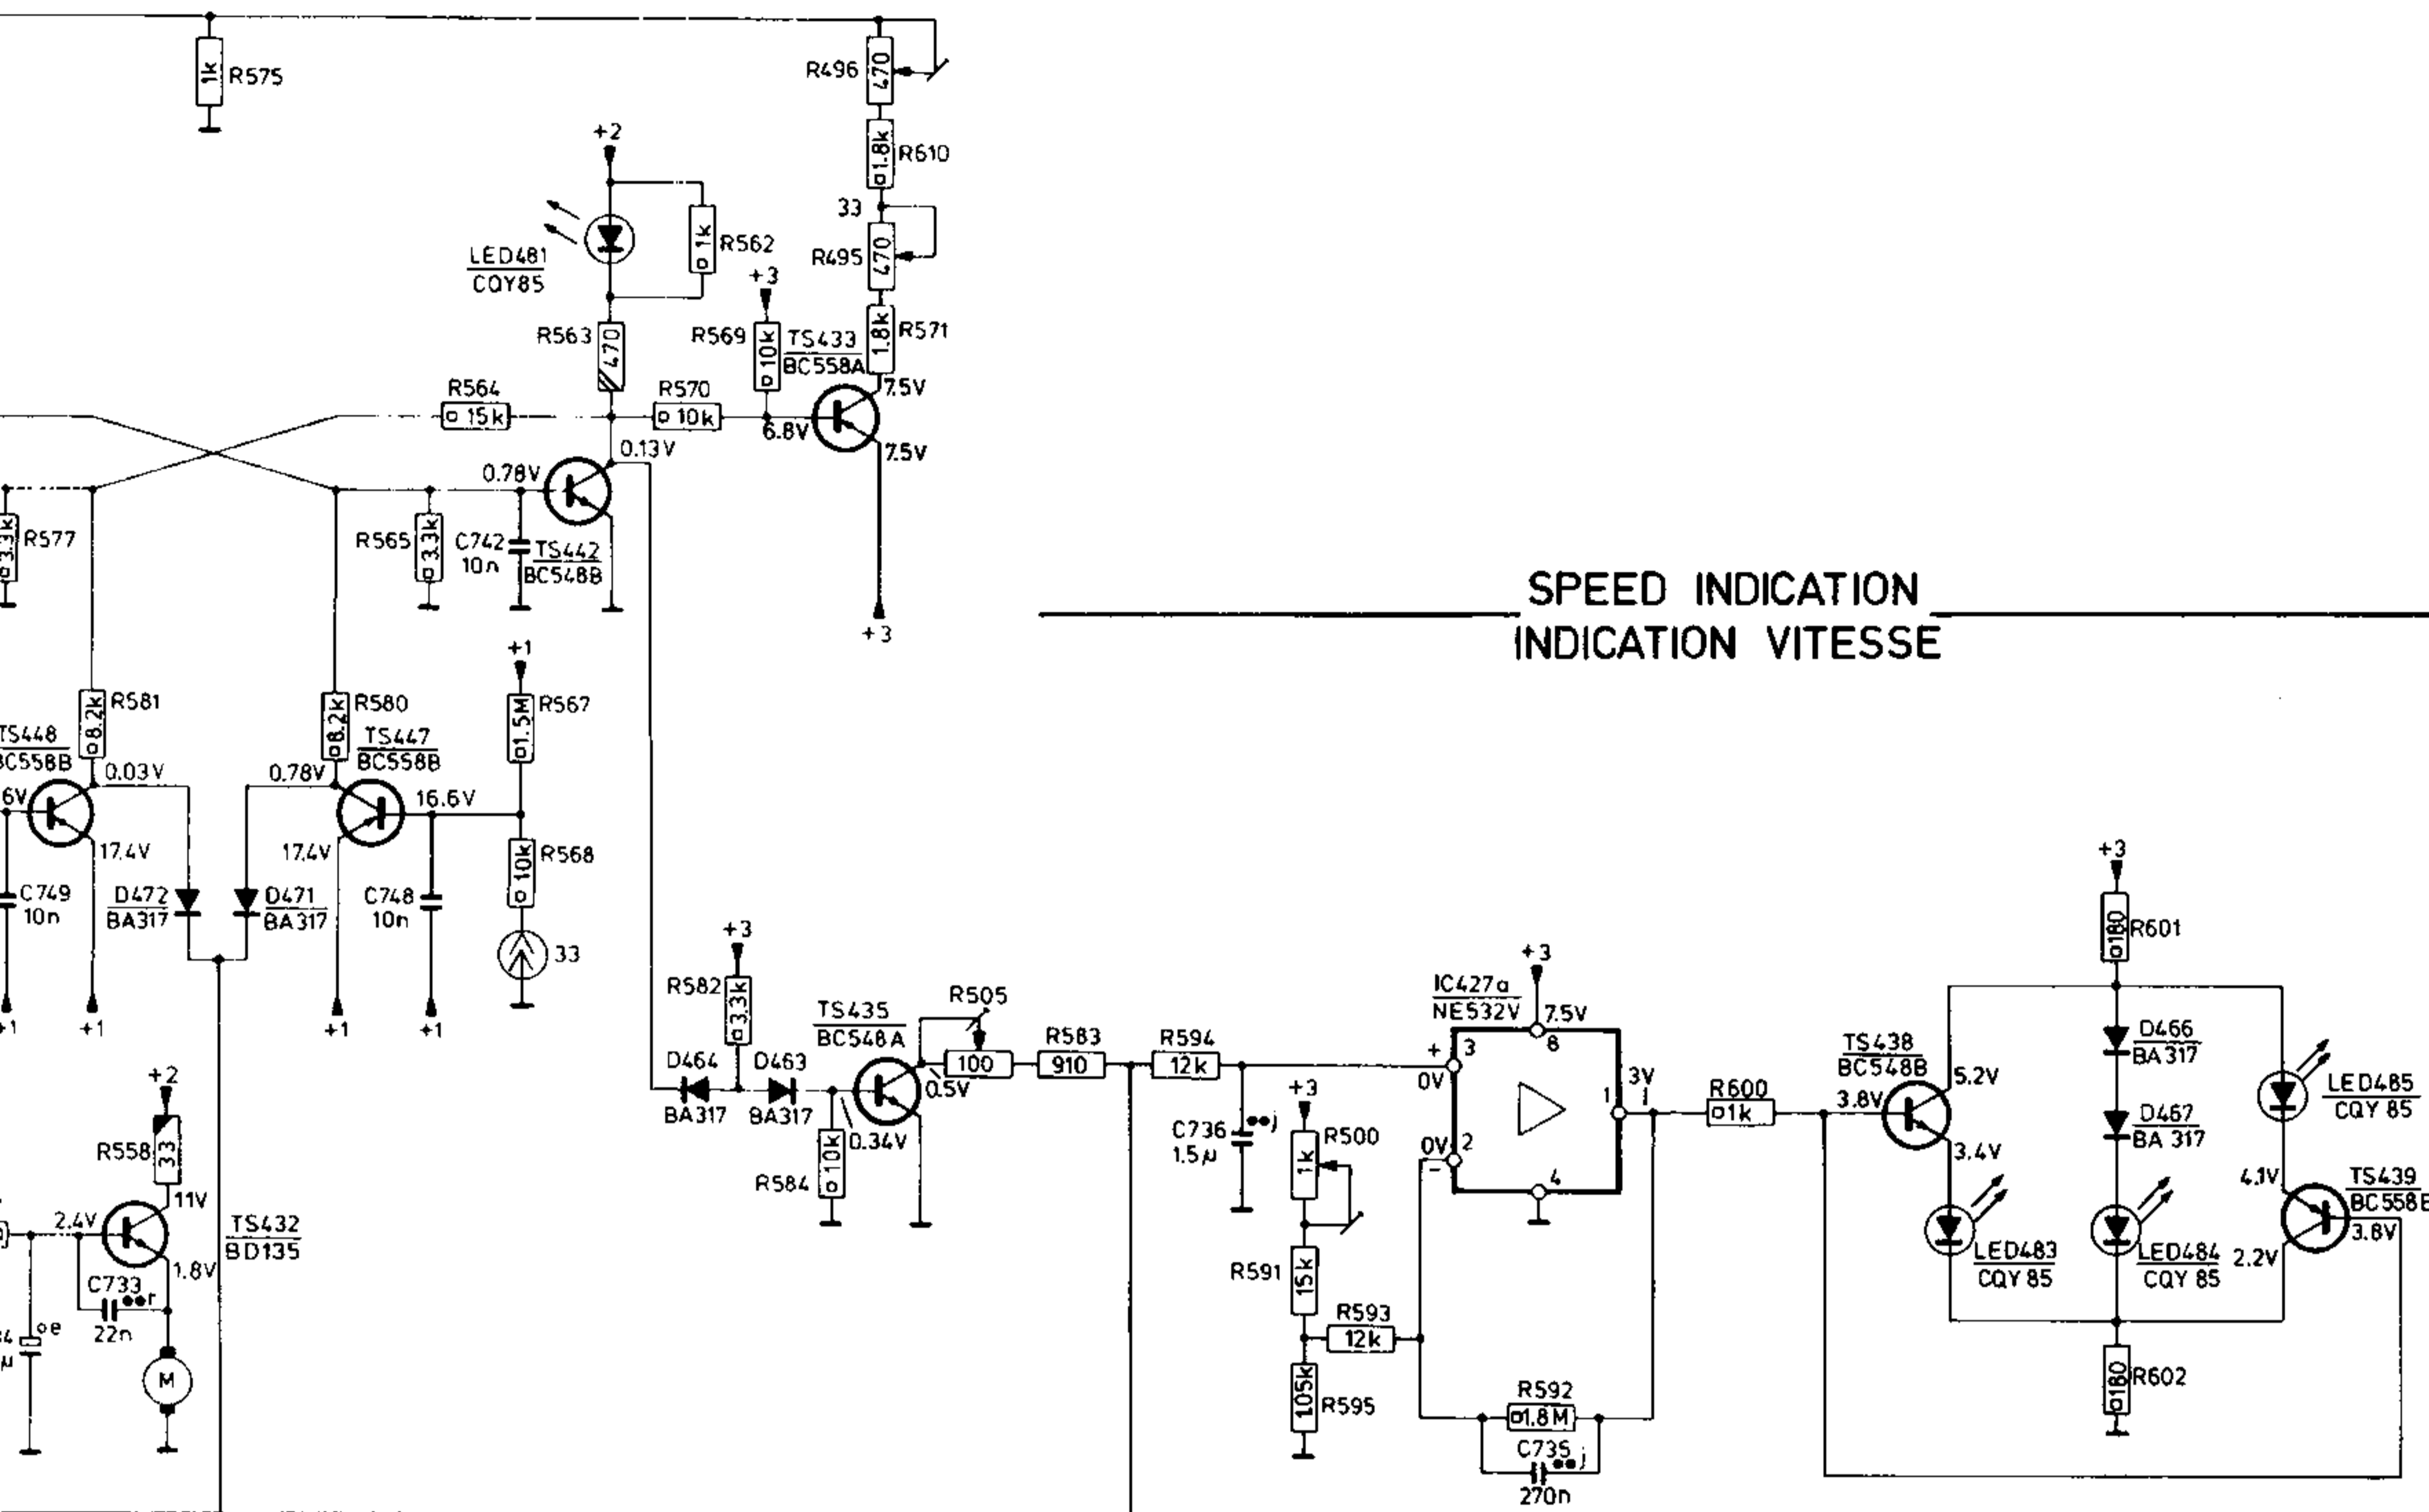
1k R575
R496 470
R610 1.8k
33
R495 470
R571 1.8k
+2
LED481 CQY85
1k R562
+3
R569 10k
TS433 BC558A
7.5V
R563 470
R564 15k
R570 10k
6.8V
7.5V
0.13V
0.78V
R577 3.3k
R565 3.3k
C742 10n
TS442 BC548B
+3

SPEED INDICATION
INDICATION VITESSE

+1
R581 8.2k
R580 8.2k
TS447 BC558B
1.5M R567
TS448 BC558B
0.03V
0.78V
16.6V
6V
17.4V
17.4V
10k R568
C749 10n
D472 BA317
D471 BA317
C748 10n
33
+1 +1 +1 +1
+3
R582 3.3k
TS435 BC548A
R505
R583
R594
+3
IC427a NE532V
7.5V
+3
R601 180
D464
D463
100
910
12k
+ 3
8
3V
TS438 BC548B
D466 BA 317
BA317
BA317
0.5V
0V
1
R600 1k
5.2V
LED485 CQY 85
+3
3.8V
D467 BA 317
R584 10k
0.34V
C736 1.5µ
R500 1k
0V 2
4
3.4V
4.1V
TS439 BC558B
+2
R558 33
11V
2.4V
TS432 BD135
1.8V
C733 22n
R591 15k
LED483 CQY 85
LED484 CQY 85
2.2V
3.8V
R593 12k
M
R595 105k
R592 1.8M
R602 180
C735 270n